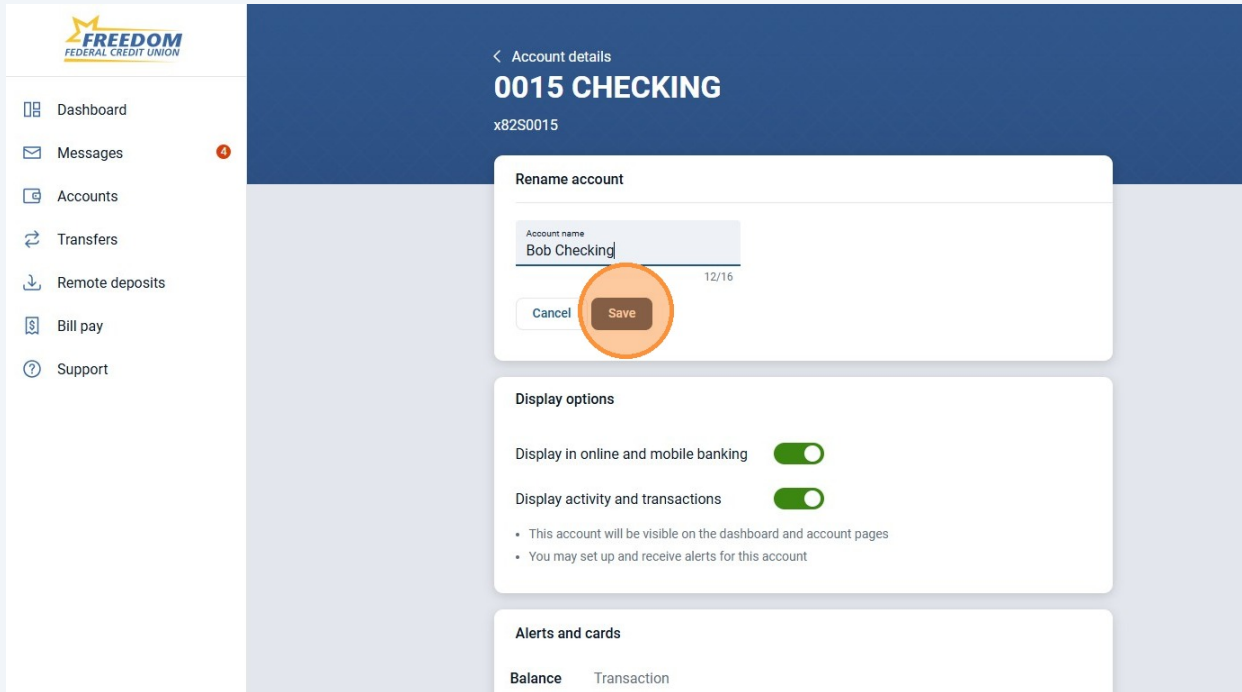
FREEDOM
FEDERAL CREDIT UNION

Dashboard
Messages 4
Accounts
Transfers
Remote deposits
Bill pay
Support

< Account details
0015 CHECKING
x82S0015

Rename account

Account name
Bob Checking
12/16

Cancel Save

Display options

Display in online and mobile banking

Display activity and transactions

• This account will be visible on the dashboard and account pages
• You may set up and receive alerts for this account

Alerts and cards

Balance Transaction